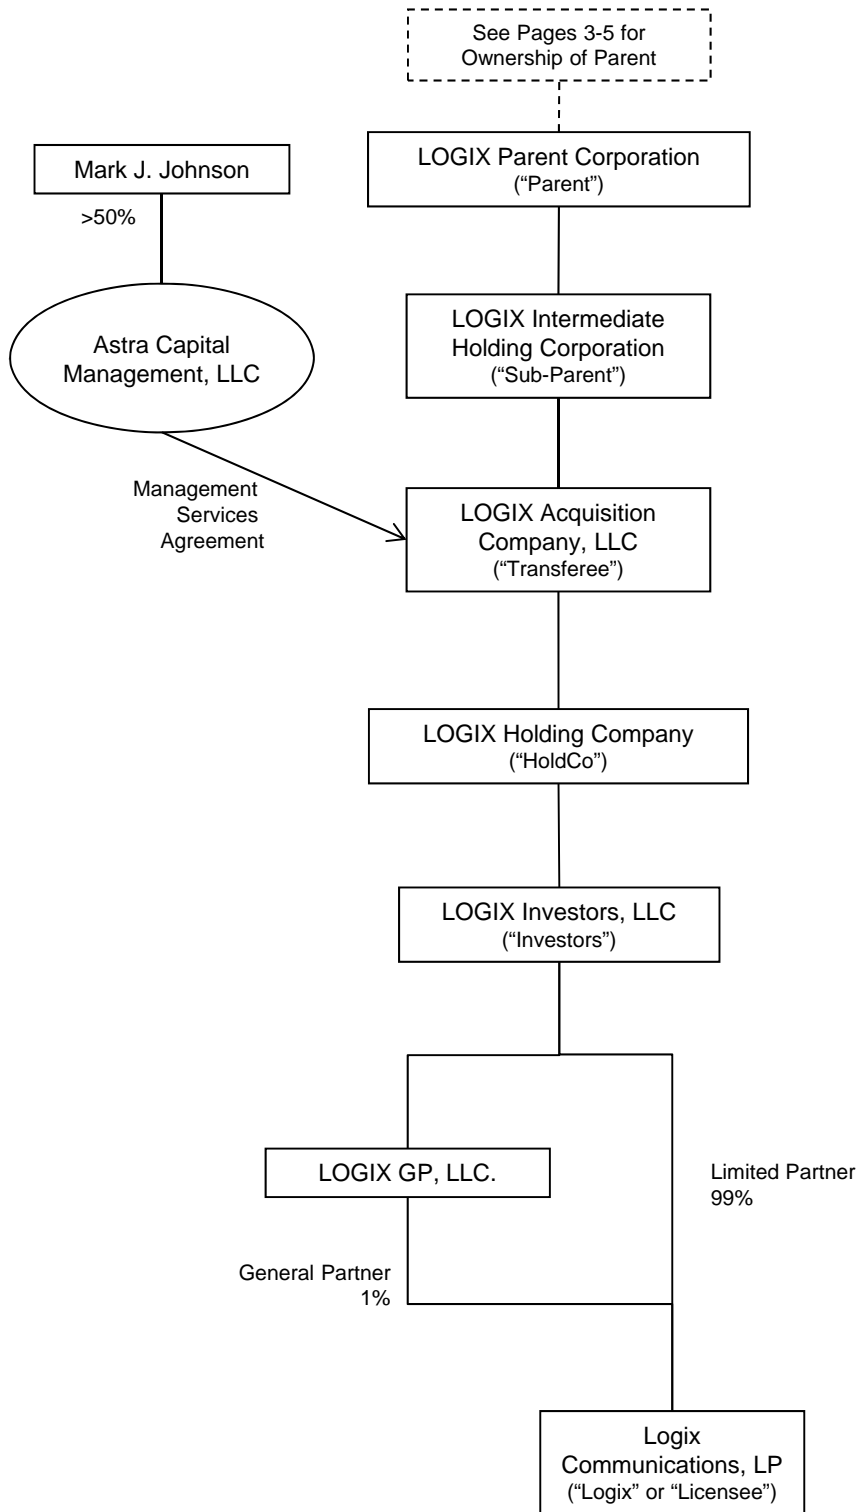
See Pages 3-5 for Ownership of Parent

Mark J. Johnson

>50%

Astra Capital Management, LLC

Management Services Agreement

LOGIX Parent Corporation
("Parent")

LOGIX Intermediate Holding Corporation
("Sub-Parent")

LOGIX Acquisition Company, LLC
("Transferee")

LOGIX Holding Company
("HoldCo")

LOGIX Investors, LLC
("Investors")

LOGIX GP, LLC.

Limited Partner
99%

General Partner
1%

Logix Communications, LP
("Logix" or "Licensee")